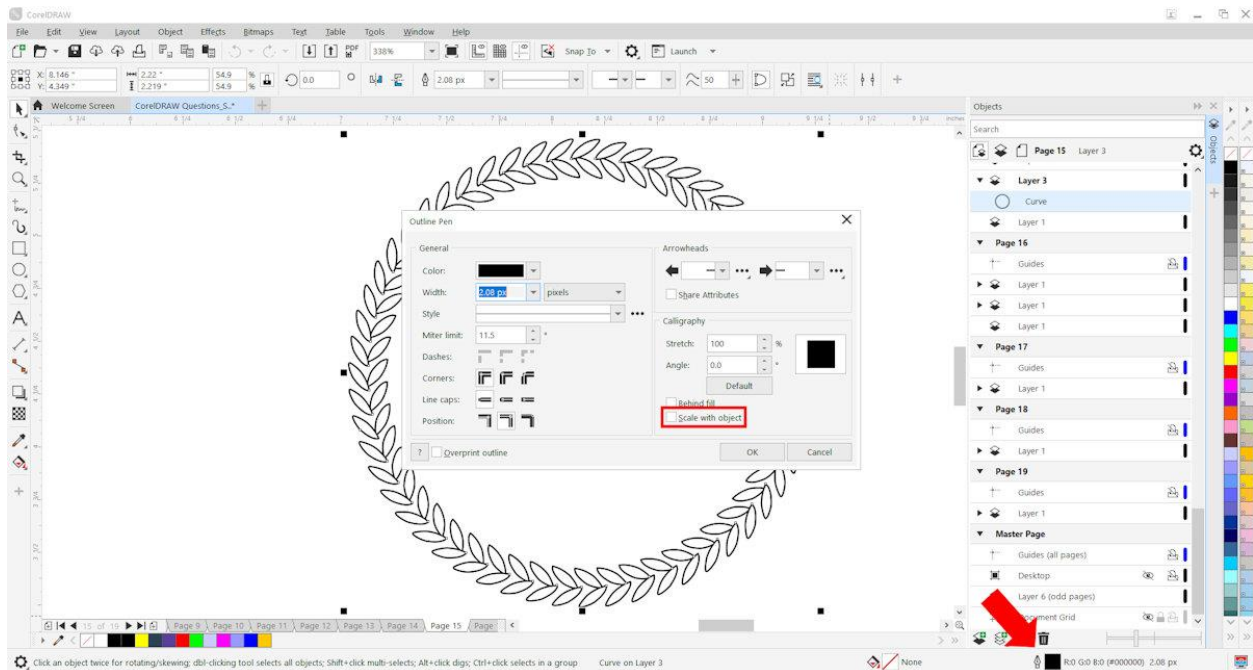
CorelDRAW

File Edit View Layout Object Effects Bitmaps Text Table Tools Window Help

338% Snap To Launch

X: 8.146 " Y: 4.349 " 2.22 " 2.219 " 54.9 54.9 % 0.0 ° 2.08 px 50

Welcome Screen CorelDRAW Questions_S..*

Outline Pen

General

Color:

Width: 2.08 px pixels

Style

Miter limit: 11.5 °

Dashes:

Corners:

Line caps:

Position:

Arrowheads

Share Attributes

Calligraphy

Stretch: 100 %

Angle: 0.0 °

Default

Behind fill

Scale with object

? Overprint outline

OK Cancel

Objects

Search

Page 15 Layer 3

Layer 3

Curve

Layer 1

Page 16

Guides

Layer 1

Layer 1

Layer 1

Page 17

Guides

Layer 1

Page 18

Guides

Layer 1

Page 19

Guides

Layer 1

Master Page

Guides (all pages)

Desktop

Layer 6 (odd pages)

Document Grid

15 of 19 Page 9 Page 10 Page 11 Page 12 Page 13 Page 14 Page 15 Page

Click an object twice for rotating/skewing; dbl-clicking tool selects all objects; Shift+click multi-selects; Alt+click digs; Ctrl+click selects in a group Curve on Layer 3 None R:0 G:0 B:0 (#000000) 2.08 px